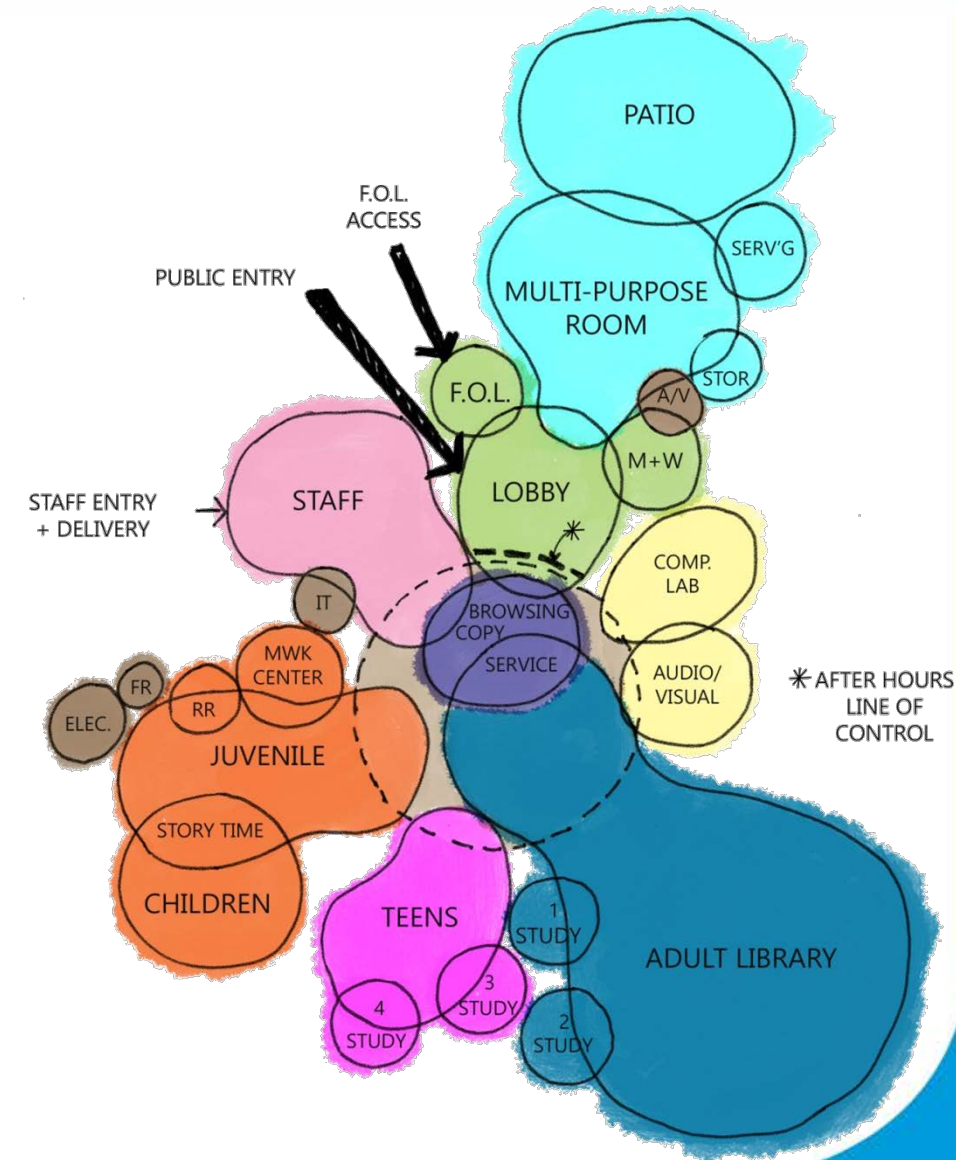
PATIO

F.O.L. ACCESS

SERV'G

PUBLIC ENTRY

MULTI-PURPOSE ROOM

STOR

F.O.L.

A/V

STAFF ENTRY + DELIVERY

STAFF

LOBBY

M+W

*

COMP. LAB

IT

BROWSING

COPY

SERVICE

MWK CENTER

AUDIO/ VISUAL

* AFTER HOURS LINE OF CONTROL

FR

RR

ELEC.

JUVENILE

STORY TIME

CHILDREN

TEENS

1 STUDY

ADULT LIBRARY

3 STUDY

4 STUDY

2 STUDY